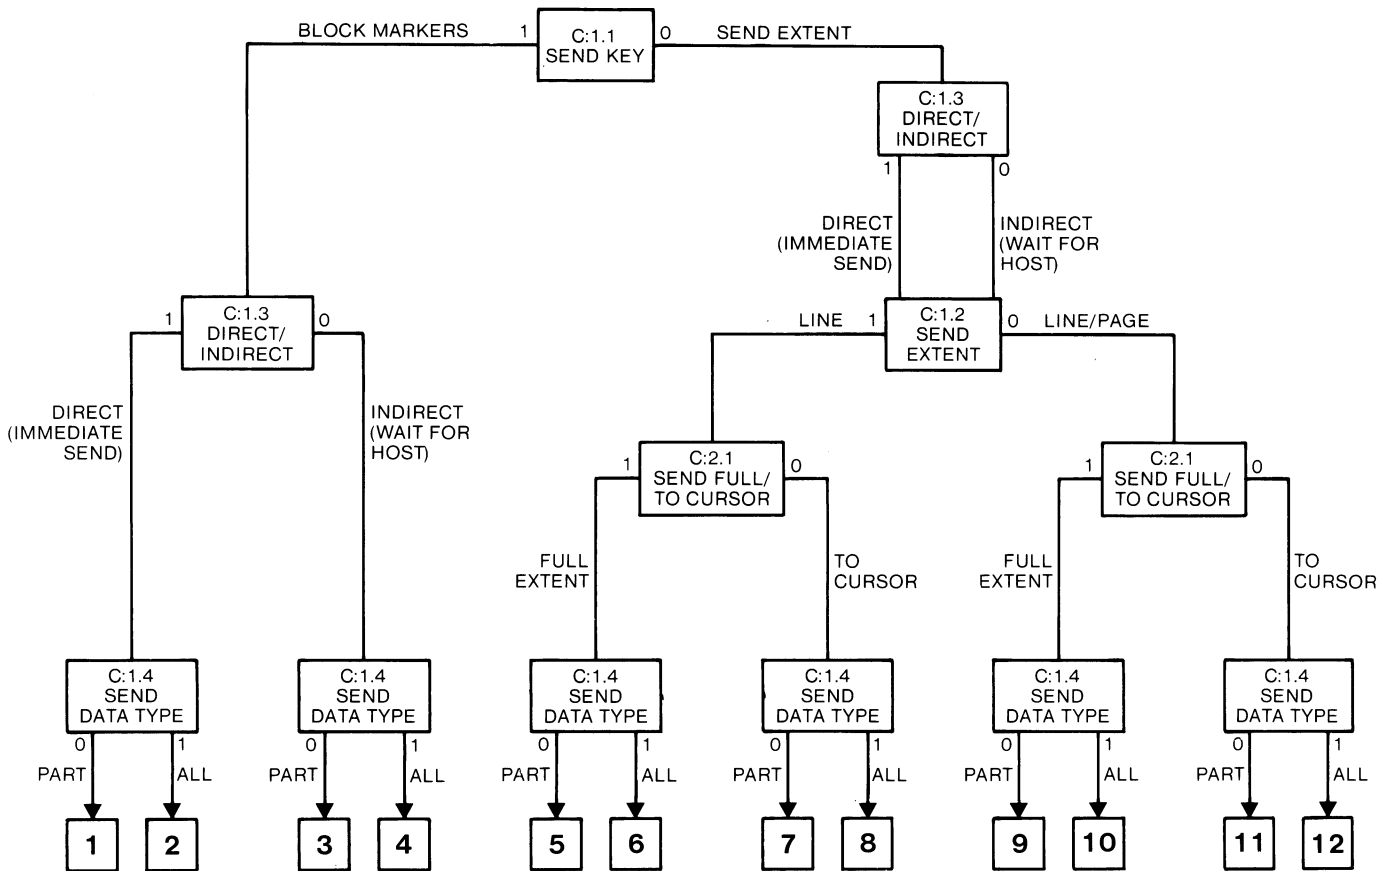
BLOCK MARKERS 1 C:1.1 SEND KEY 0 SEND EXTENT

C:1.3 DIRECT/ INDIRECT

1 0

DIRECT (IMMEDIATE SEND)

INDIRECT (WAIT FOR HOST)

1 C:1.3 DIRECT/ INDIRECT 0

LINE 1 C:1.2 SEND EXTENT 0 LINE/PAGE

DIRECT (IMMEDIATE SEND)

INDIRECT (WAIT FOR HOST)

1 C:2.1 SEND FULL/ TO CURSOR 0

1 C:2.1 SEND FULL/ TO CURSOR 0

FULL EXTENT

TO CURSOR

FULL EXTENT

TO CURSOR

C:1.4 SEND DATA TYPE

0 PART 1 ALL

C:1.4 SEND DATA TYPE

0 PART 1 ALL

C:1.4 SEND DATA TYPE

0 PART 1 ALL

C:1.4 SEND DATA TYPE

0 PART 1 ALL

C:1.4 SEND DATA TYPE

0 PART 1 ALL

C:1.4 SEND DATA TYPE

0 PART 1 ALL

1 2 3 4 5 6 7 8 9 10 11 12